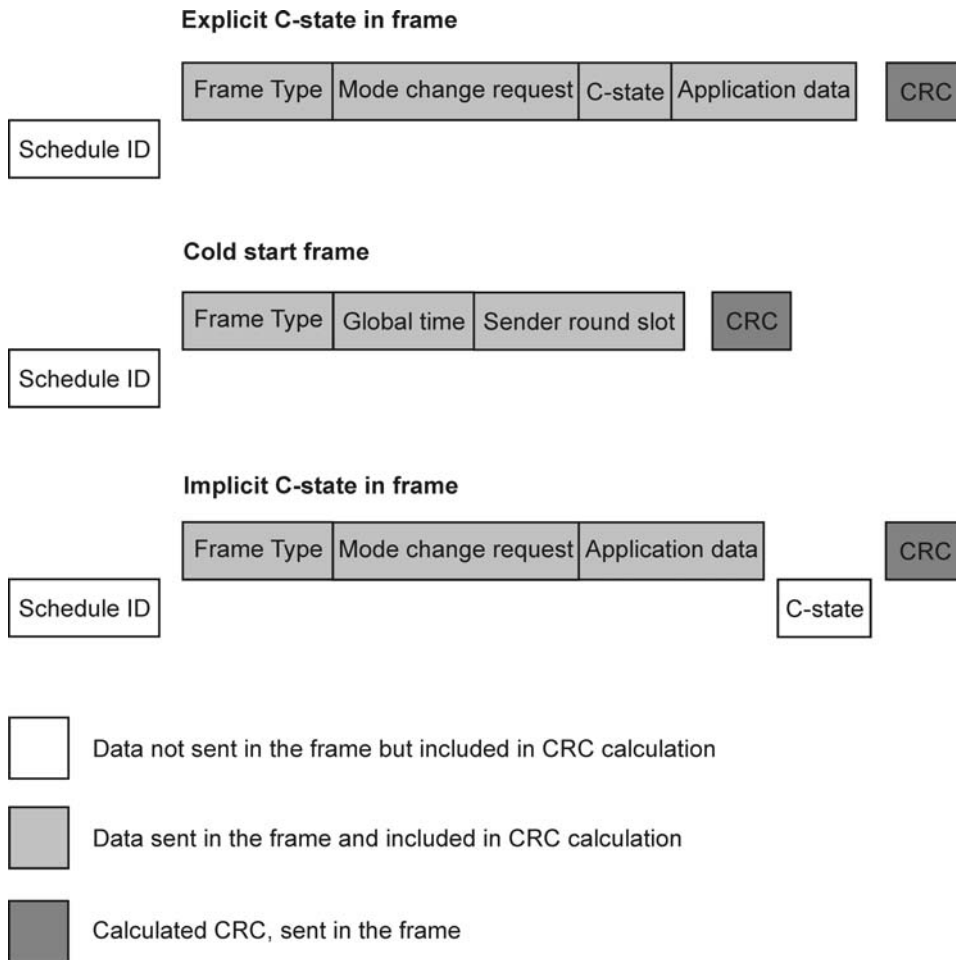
Explicit C-state in frame

Frame Type
Mode change request
C-state
Application data
CRC

Schedule ID

Cold start frame

Frame Type
Global time
Sender round slot
CRC

Schedule ID

Implicit C-state in frame

Frame Type
Mode change request
Application data
CRC

Schedule ID
C-state

Data not sent in the frame but included in CRC calculation

Data sent in the frame and included in CRC calculation

Calculated CRC, sent in the frame